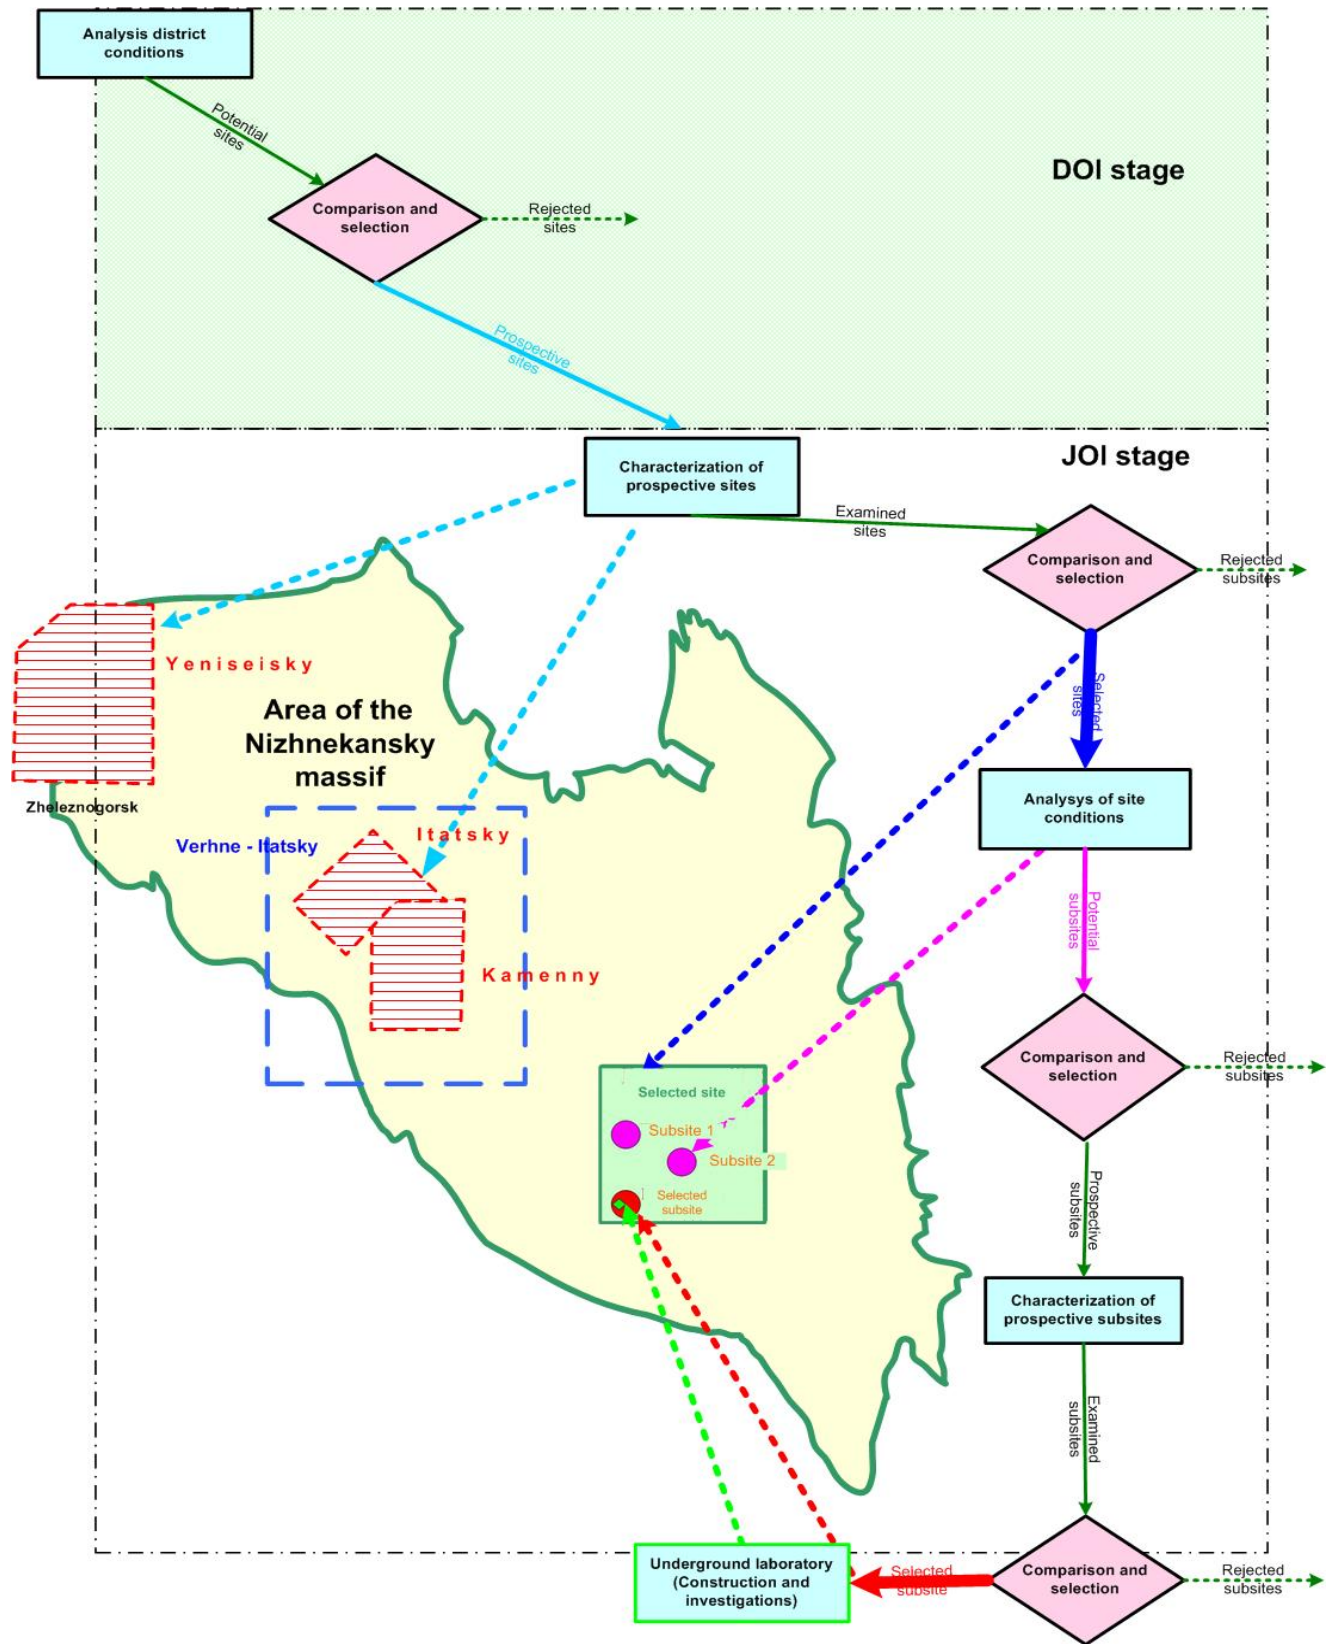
Analysis district conditions

Potential sites

Comparison and selection

Rejected sites

DOI stage

Prospective sites

Characterization of prospective sites

JOI stage

Examined sites

Comparison and selection

Rejected subsites

Yeniseisky

Area of the Nizhnekansky massif

Selected sites

Zheleznogorsk

Analysys of site conditions

Verhne - Itatsky

Itatsky

Potential subsites

Kamenny

Comparison and selection

Rejected subsites

Selected site

Subsite 1

Subsite 2

Selected subsite

Prospective subsites

Characterization of prospective subsites

Examined subsites

Underground laboratory (Construction and investigations)

Selected subsite

Comparison and selection

Rejected subsites